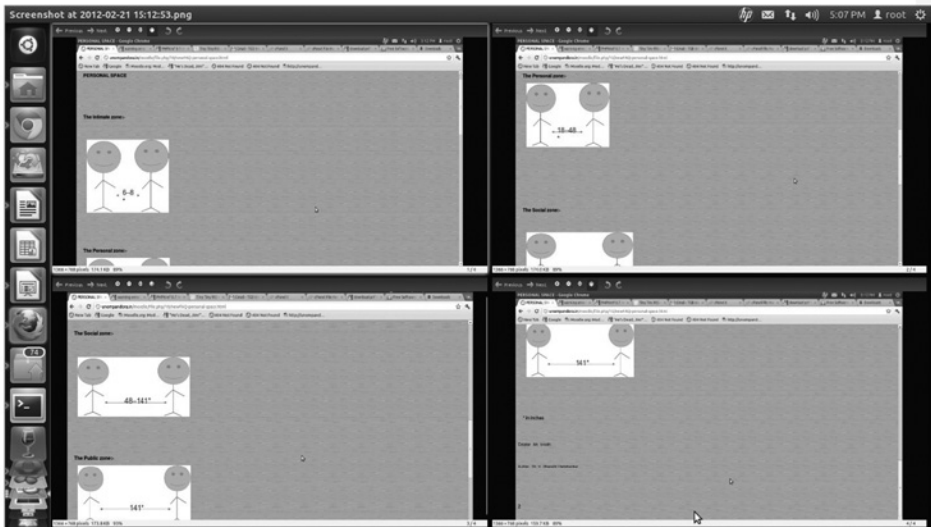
Screenshot at 2012-02-21 15:12:53.png

5:07 PM root

74

Previous Next

PERSONAL SPACE

The Intimate zone:-

0-8

The Personal zone:-

18-48

The Social zone:-

The Social zone:-

48-141"

The Public zone:-

141"

141"

* in inches